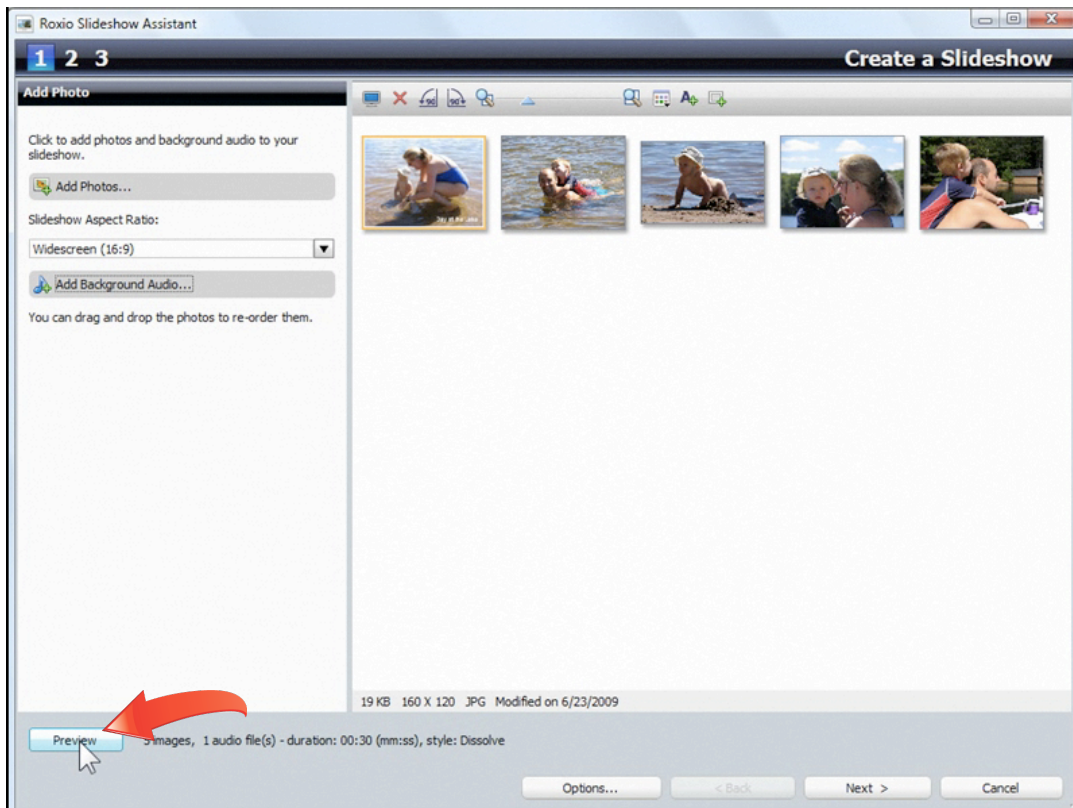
Roxio Slideshow Assistant

1 2 3

Create a Slideshow

Add Photo

Click to add photos and background audio to your slideshow.

Add Photos...

Slideshow Aspect Ratio:

Widescreen (16:9)

Add Background Audio...

You can drag and drop the photos to re-order them.

19 KB 160 X 120 JPG Modified on 6/23/2009

Preview

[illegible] images, 1 audio file(s) - duration: 00:30 (mm:ss), style: Dissolve

Options...

< Back

Next >

Cancel